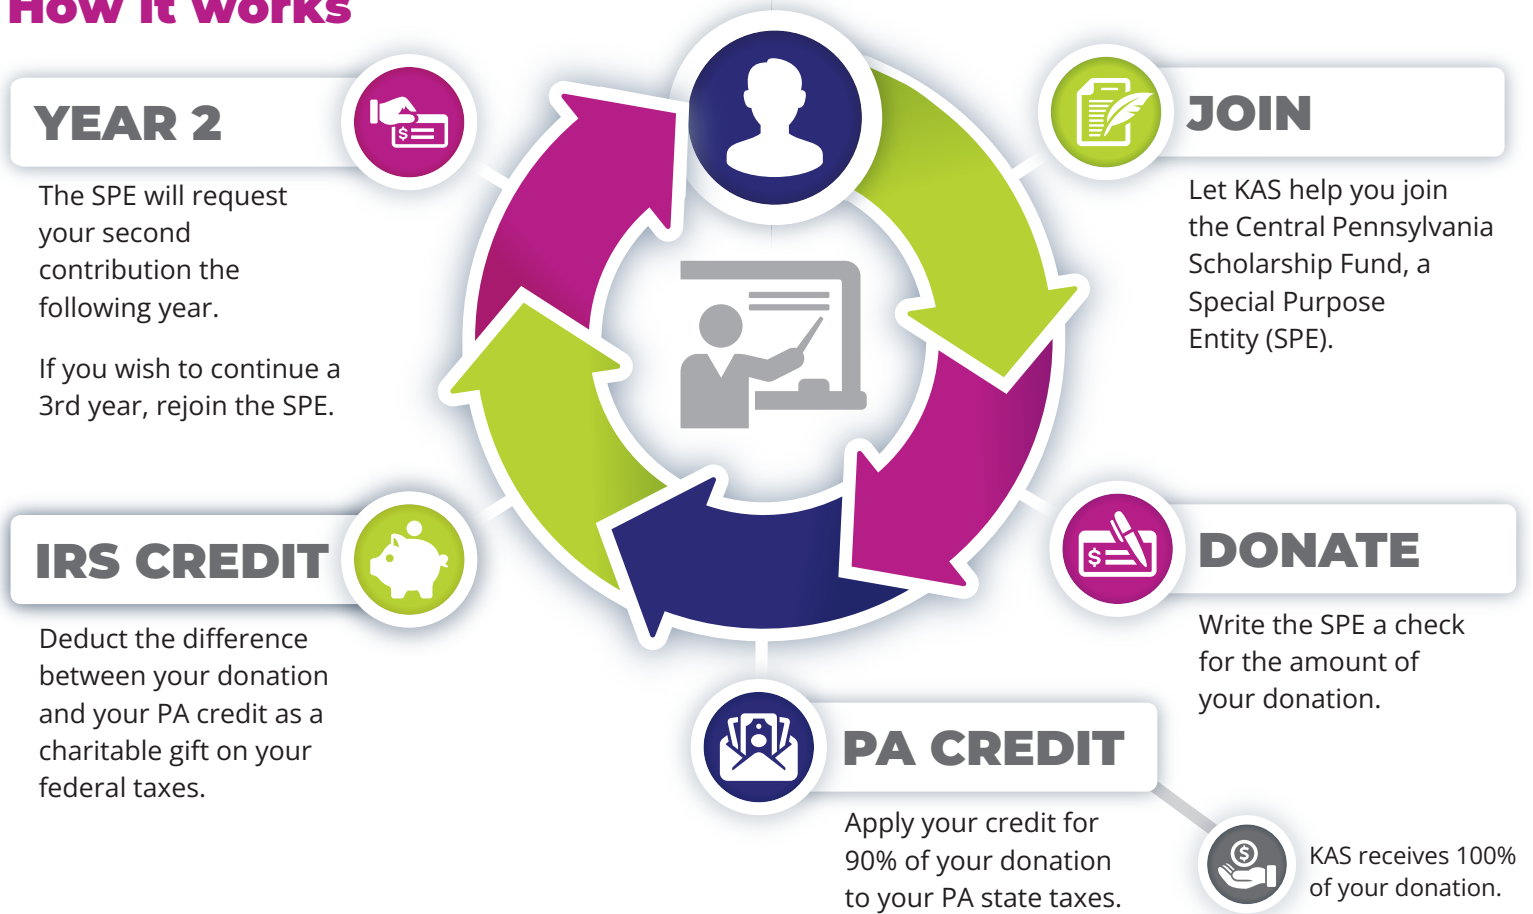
How it works

YEAR 2

The SPE will request your second contribution the following year.

If you wish to continue a 3rd year, rejoin the SPE.

JOIN

Let KAS help you join the Central Pennsylvania Scholarship Fund, a Special Purpose Entity (SPE).

IRS CREDIT

Deduct the difference between your donation and your PA credit as a charitable gift on your federal taxes.

DONATE

Write the SPE a check for the amount of your donation.

PA CREDIT

Apply your credit for 90% of your donation to your PA state taxes.

KAS receives 100% of your donation.